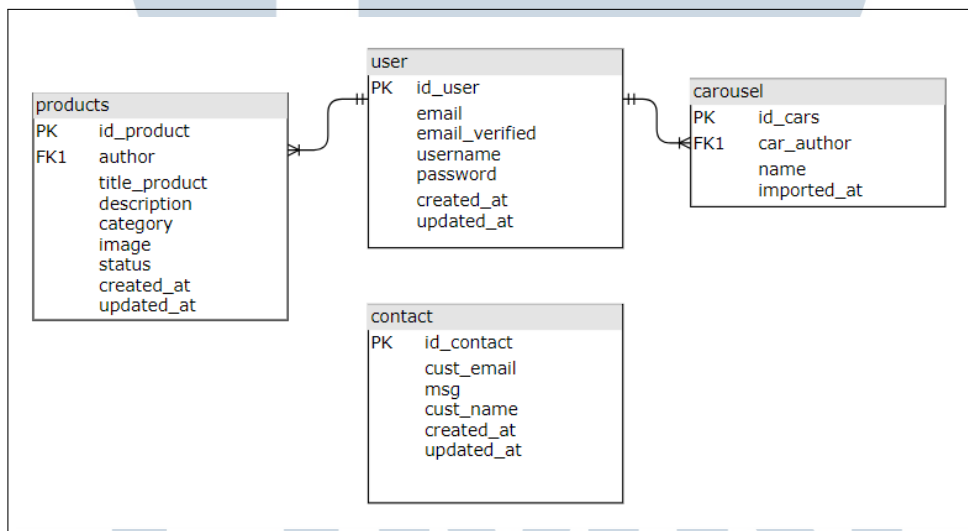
products
PK id_product
FK1 author
title_product
description
category
image
status
created_at
updated_at

user
PK id_user
email
email_verified
username
password
created_at
updated_at

carousel
PK id_cars
FK1 car_author
name
imported_at

contact
PK id_contact
cust_email
msg
cust_name
created_at
updated_at